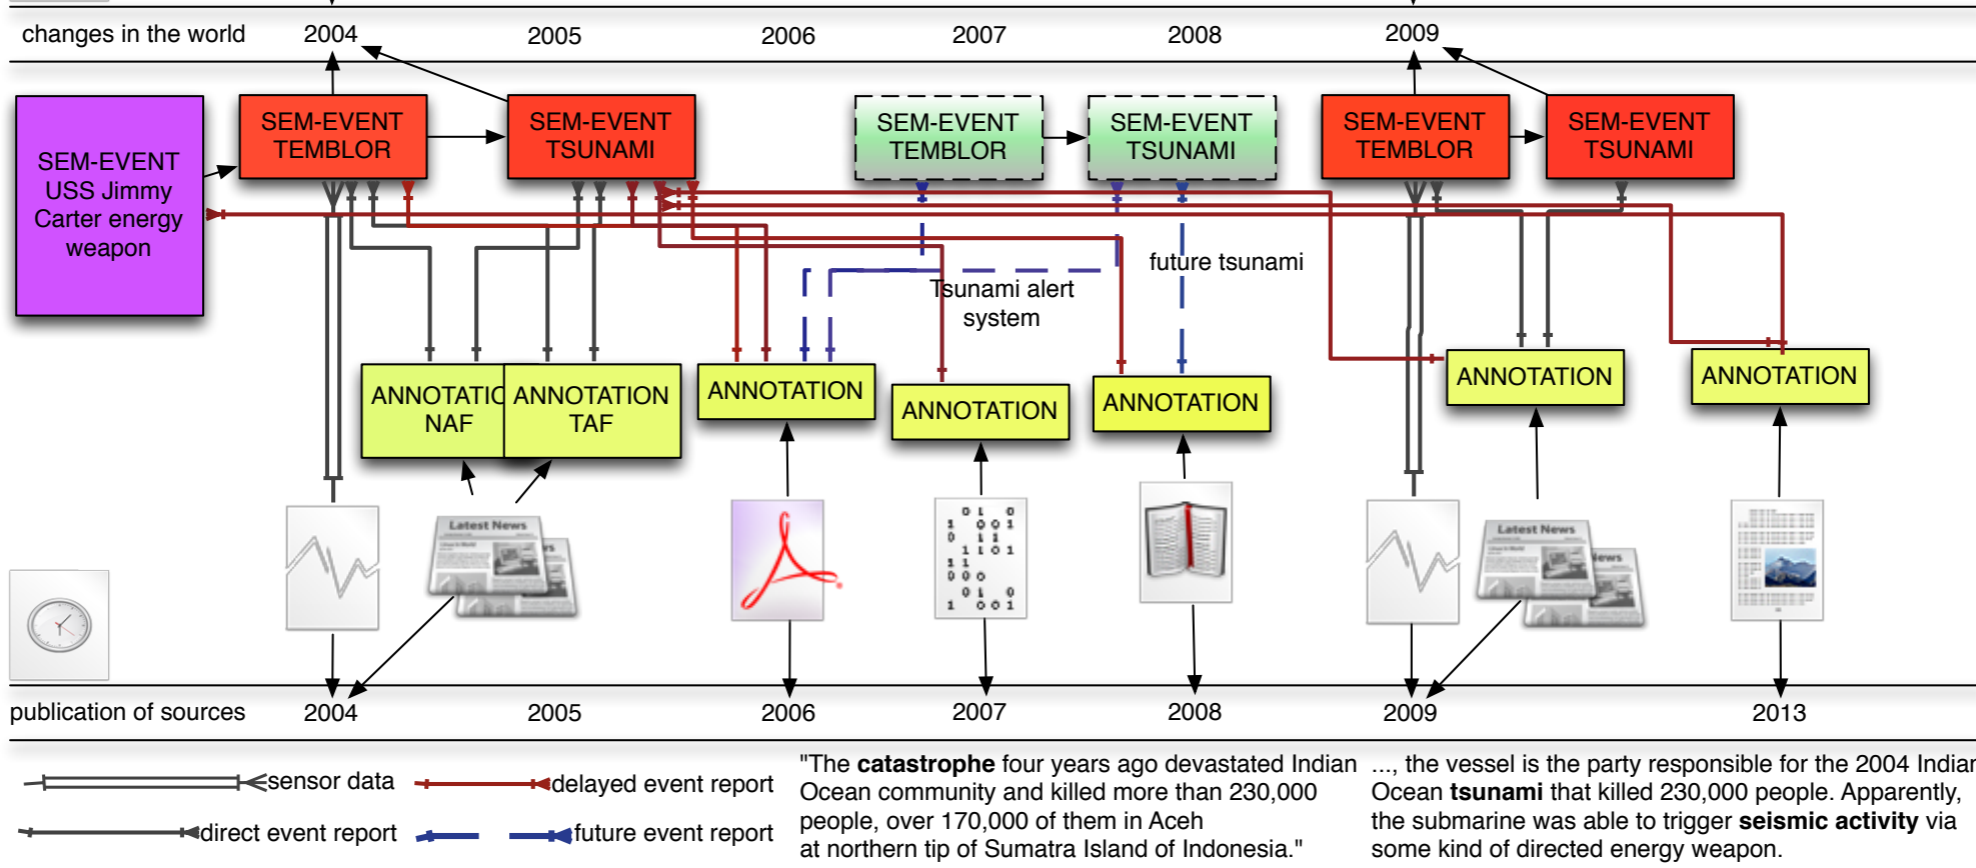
changes in the world 2004 2005 2006 2007 2008 2009

SEM-EVENT USS Jimmy Carter energy weapon

SEM-EVENT TEMBLOR

SEM-EVENT TSUNAMI

SEM-EVENT TEMBLOR

SEM-EVENT TSUNAMI

SEM-EVENT TEMBLOR

SEM-EVENT TSUNAMI

future tsunami

Tsunami alert system

ANNOTATIC NAF

ANNOTATION TAF

ANNOTATION

ANNOTATION

ANNOTATION

ANNOTATION

ANNOTATION

Latest News

Latest News

publication of sources 2004 2005 2006 2007 2008 2009 2013

sensor data

delayed event report

direct event report

future event report

"The **catastrophe** four years ago devastated Indian Ocean community and killed more than 230,000 people, over 170,000 of them in Aceh at northern tip of Sumatra Island of Indonesia."

..., the vessel is the party responsible for the 2004 Indiar Ocean **tsunami** that killed 230,000 people. Apparently, the submarine was able to trigger **seismic activity** via some kind of directed energy weapon.